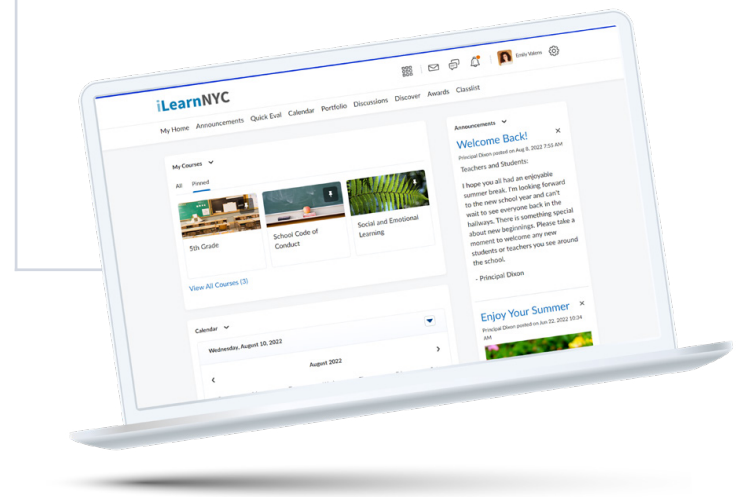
iLearnNYC

Emilo Valero

My Home Announcements Quick Eval Calendar Portfolio Discussions Discover Awards Classlist

My Courses

All Pinned

5th Grade

School Code of Conduct

Social and Emotional Learning

View All Courses (3)

Calendar

Wednesday, August 10, 2022

August 2022

Announcements

Welcome Back!

Principal Dixon posted on Aug 6, 2022 7:55 AM

Teachers and Students:

I hope you all had an enjoyable summer break. I'm looking forward to the new school year and can't wait to see everyone back in the hallways. There is something special about new beginnings. Please take a moment to welcome any new students or teachers you see around the school.

- Principal Dixon

Enjoy Your Summer

Principal Dixon posted on Jun 22, 2022 10:34 AM